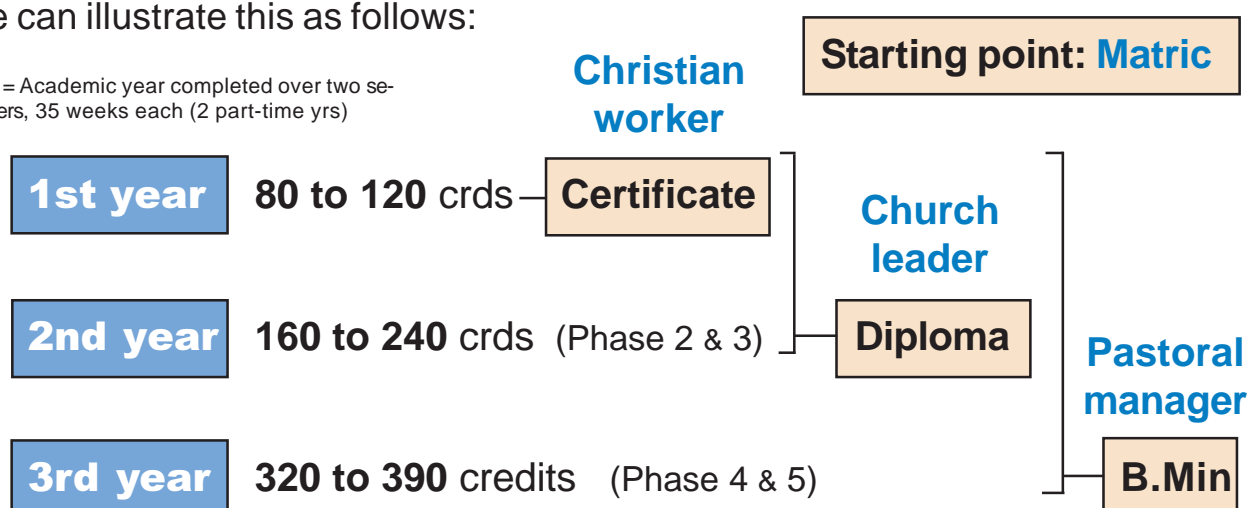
e can illustrate this as follows:

= Academic year completed over two seers, 35 weeks each (2 part-time yrs)

Christian worker

Starting point: Matric

1st year 80 to 120 crds Certificate

Church leader

2nd year 160 to 240 crds (Phase 2 & 3) Diploma

Pastoral manager

3rd year 320 to 390 credits (Phase 4 & 5) B.Min